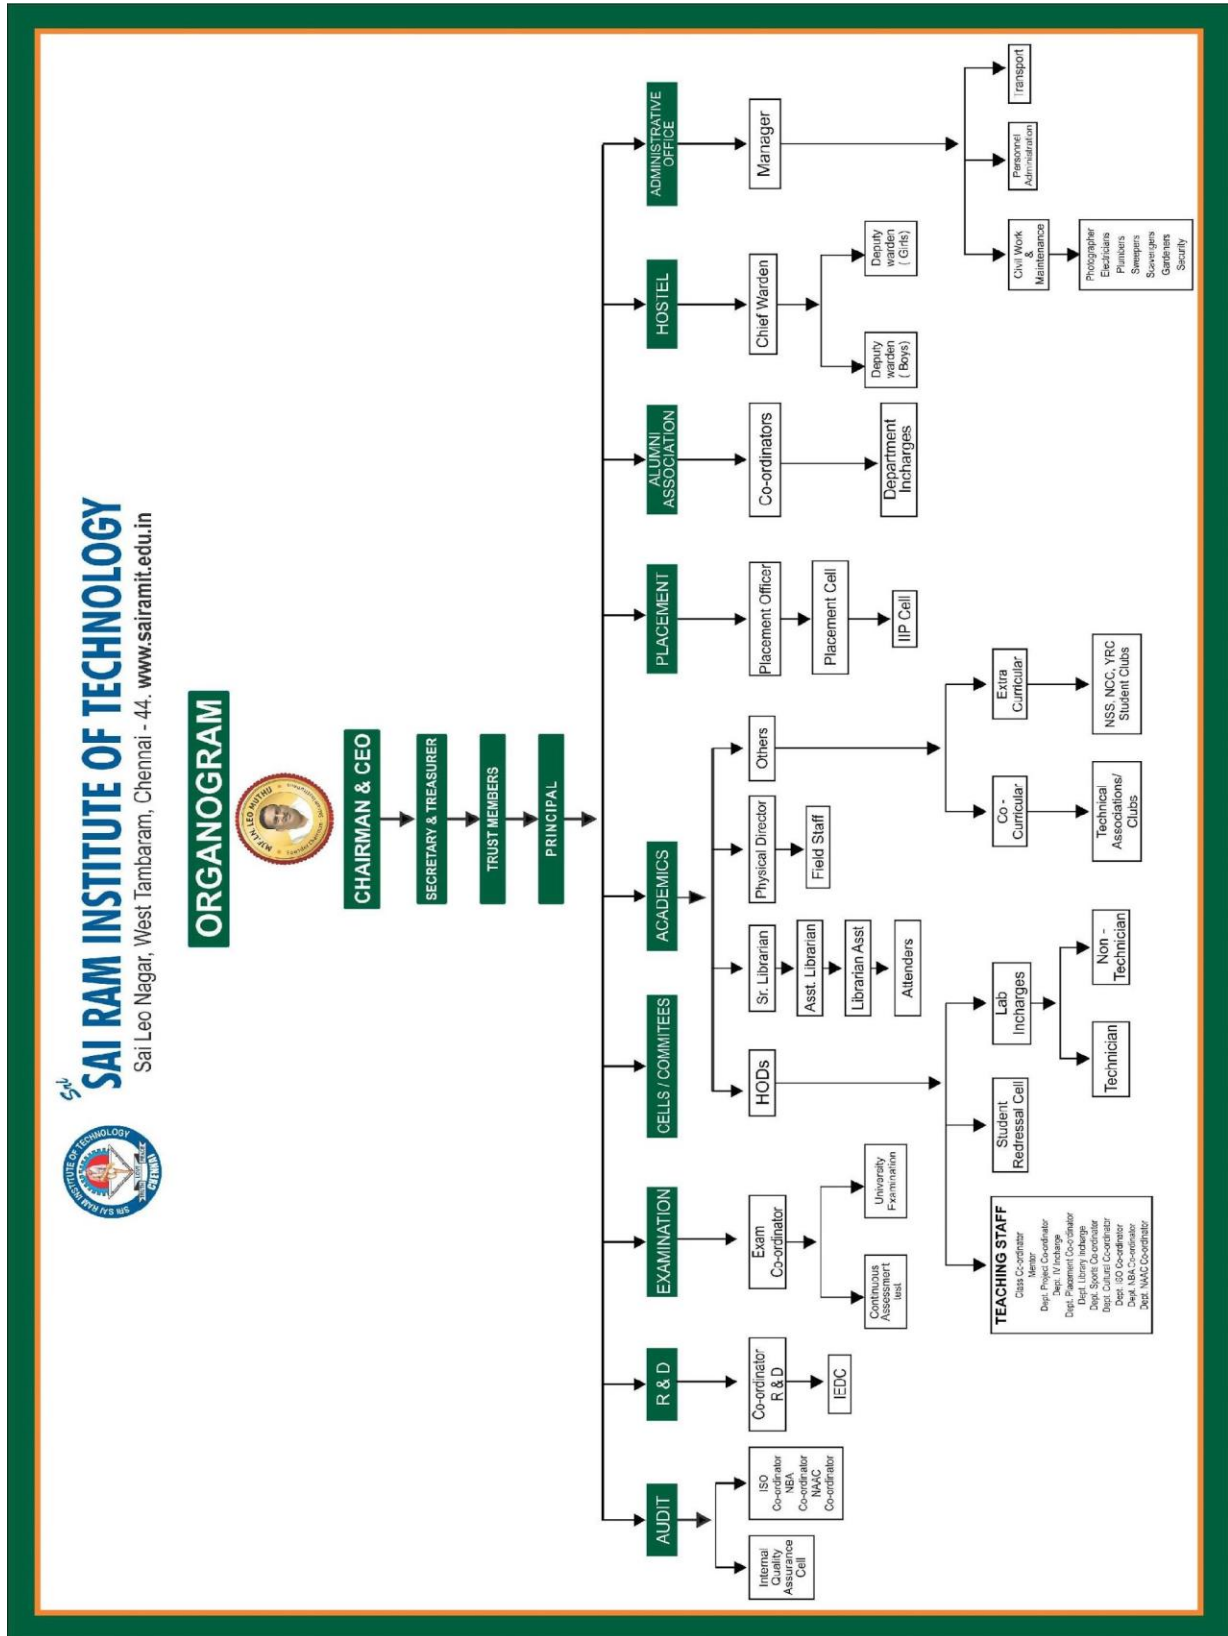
Sri SAI RAM INSTITUTE OF TECHNOLOGY
Sai Leo Nagar, West Tambaram, Chennai - 44. www.sairamit.edu.in

SRI SAI RAM INSTITUTE OF TECHNOLOGY CHENNAI

ORGANOGRAM

MJF. LN. LEO MUTHU

CHAIRMAN & CEO

SECRETARY & TREASURER

TRUST MEMBERS

PRINCIPAL

AUDIT

Internal Quality Assurance Cell

ISO Co-ordinator
NBA Co-ordinator
NAAC Co-ordinator

R & D

Co-ordinator R & D

IEDC

EXAMINATION

Exam Co-ordinator

Continuous Assessment test

University Examination

CELLS / COMMITEES

ACADEMICS

HODs

TEACHING STAFF
Class Co-ordinator
Mentor
Dept. Project Co-ordinator
Dept. IV Incharge
Dept. Placement Co-ordinator
Dept. Library Incharge
Dept. Sports Co-ordinator
Dept. Cultural Co-ordinator
Dept. ISO Co-ordinator
Dept. NBA Co-ordinator
Dept. NAAC Co-ordinator

Student Redressal Cell

Lab Incharges

Technician

Non - Technician

Sr. Librarian

Asst. Librarian

Librarian Asst

Attenders

Physical Director

Field Staff

Others

Co - Curricular

Technical Associations/ Clubs

Extra Curricular

NSS, NCC, YRC Student Clubs

PLACEMENT

Placement Officer

Placement Cell

IIP Cell

ALUMNI ASSOCIATION

Co-ordinators

Department Incharges

HOSTEL

Chief Warden

Deputy warden ( Boys)

Deputy warden ( Girls)

ADMINISTRATIVE OFFICE

Manager

Civil Work & Maintenance

Photographer
Electricians
Plumbers
Sweepers
Scavengers
Gardeners
Security

Personnel Administration

Transport